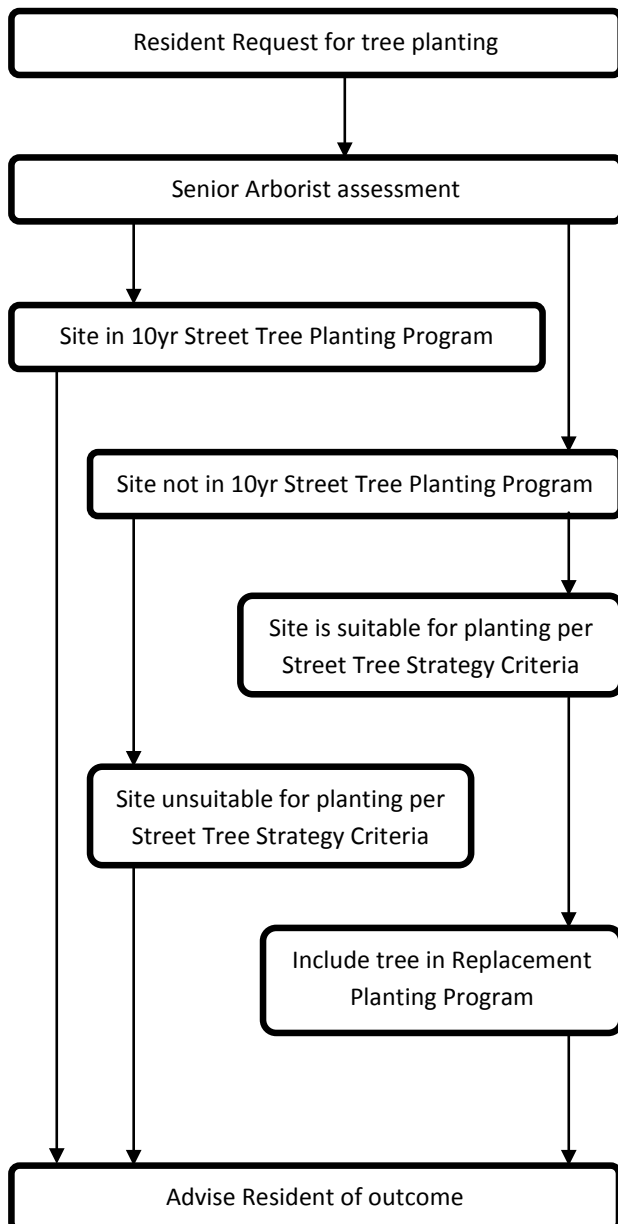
Resident Request for tree planting

Senior Arborist assessment

Site in 10yr Street Tree Planting Program

Site not in 10yr Street Tree Planting Program

Site is suitable for planting per Street Tree Strategy Criteria

Site unsuitable for planting per Street Tree Strategy Criteria

Include tree in Replacement Planting Program

Advise Resident of outcome